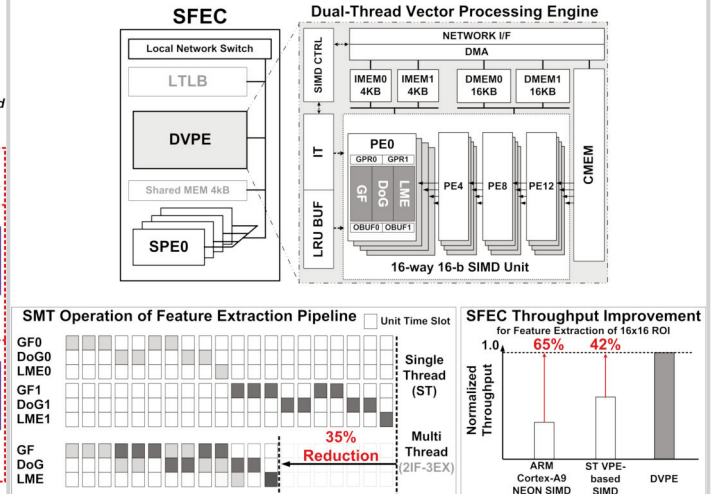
d

SFEC

Local Network Switch

LTLB

DVPE

Shared MEM 4kB

SPE0

Dual-Thread Vector Processing Engine

NETWORK I/F

DMA

SIMD CTRL

IMEM0 4KB

IMEM1 4KB

DMEM0 16KB

DMEM1 16KB

CMEM

IT

LRU BUF

PE0

GPR0

GPR1

GF

DoG

LME

OBUF0

OBUF1

PE4

PE8

PE12

16-way 16-b SIMD Unit

SMT Operation of Feature Extraction Pipeline

Unit Time Slot

GF0
DoG0
LME0

Single Thread (ST)

GF1
DoG1
LME1

GF
DoG
LME

35% Reduction

Multi Thread (2IF-3EX)

SFEC Throughput Improvement
for Feature Extraction of 16x16 ROI

1.0

65%

42%

Normalized Throughput

ARM Cortex-A9 NEON SIMD

ST VPE-based SIMD

DVPE